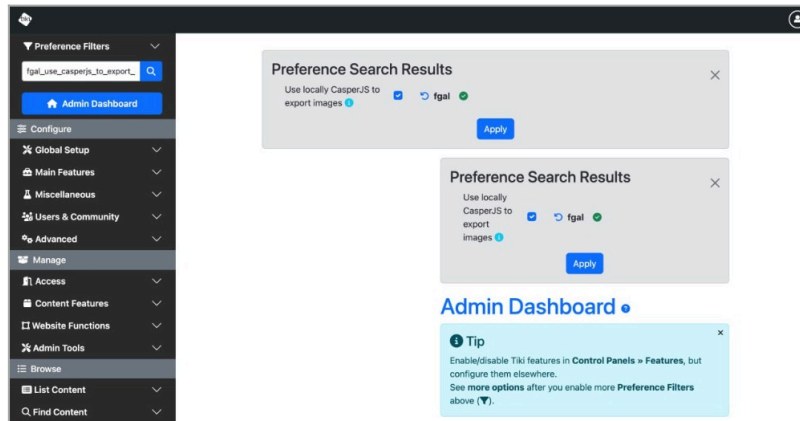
Preference Filters

fgal_use_casperjs_to_export_

Admin Dashboard

Configure

Global Setup

Main Features

Miscellaneous

Users & Community

Advanced

Manage

Access

Content Features

Website Functions

Admin Tools

Browse

List Content

Find Content

Preference Search Results

Use locally CasperJS to export images

fgal

Apply

Preference Search Results

Use locally CasperJS to export images

fgal

Apply

Admin Dashboard

Tip

Enable/disable Tiki features in Control Panels » Features, but configure them elsewhere.

See more options after you enable more Preference Filters above (▼).